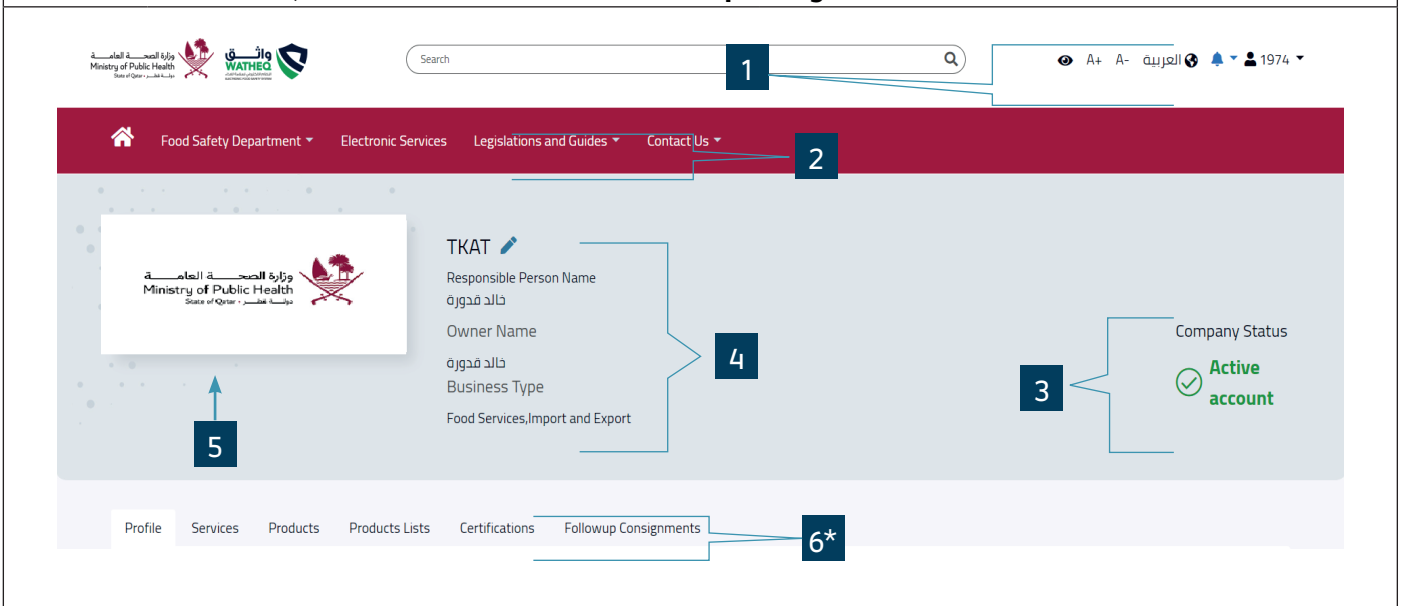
وزارة الصحة العامة
Ministry of Public Health
State of Qatar • دولة قطر

واثق
WATHEQ

Search

1

A+ A- العربية 1974

Food Safety Department
Electronic Services
Legislations and Guides
Contact Us

2

وزارة الصحة العامة
Ministry of Public Health
State of Qatar • دولة قطر

TKAT
Responsible Person Name
خالد قدورة
Owner Name
خالد قدورة
Business Type
Food Services,Import and Export

4

Company Status
Active account

3

5

Profile
Services
Products
Products Lists
Certifications
Followup Consignments

6*